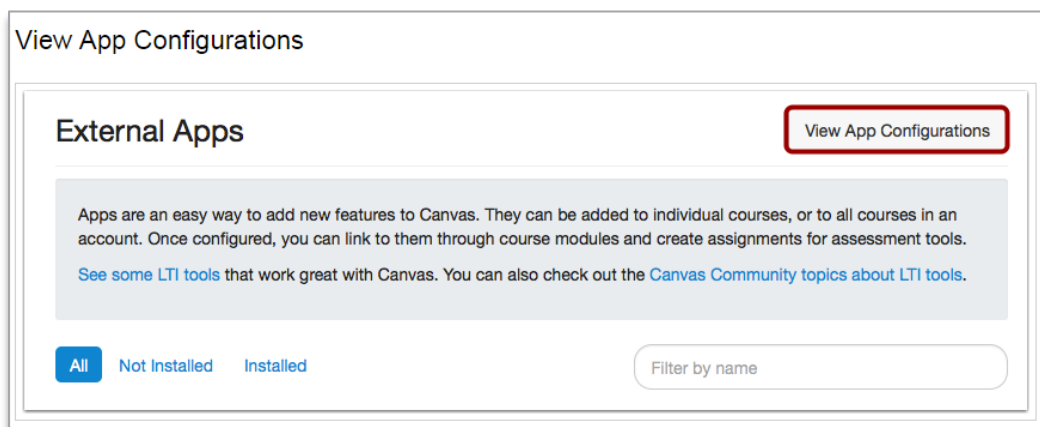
View App Configurations

External Apps

View App Configurations

Apps are an easy way to add new features to Canvas. They can be added to individual courses, or to all courses in an account. Once configured, you can link to them through course modules and create assignments for assessment tools.

See some LTI tools that work great with Canvas. You can also check out the Canvas Community topics about LTI tools.

All Not Installed Installed

Filter by name